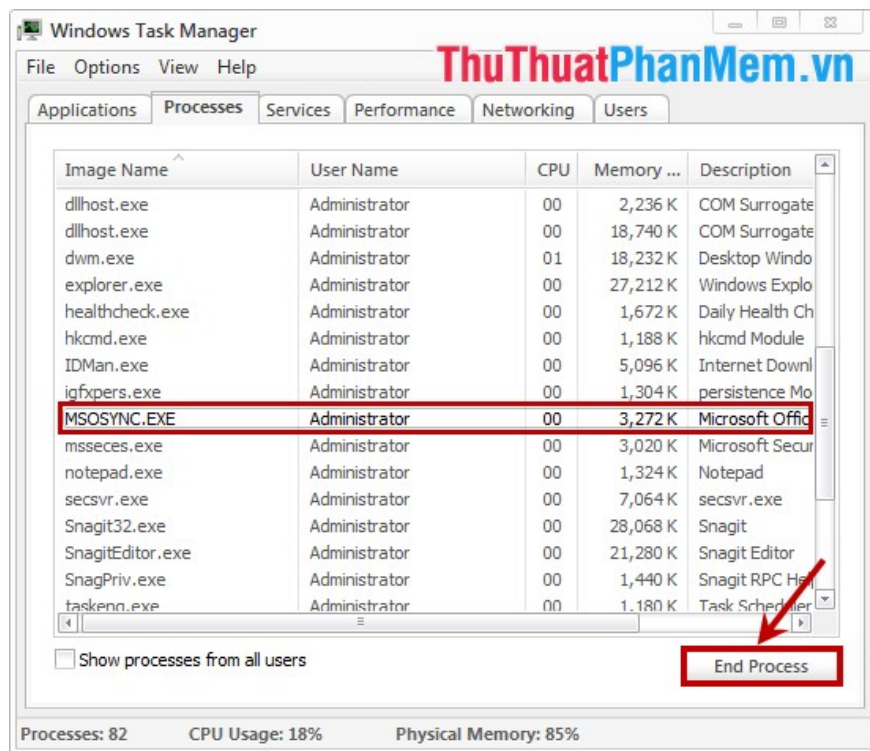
Windows Task Manager

File Options View Help

ThuThuatPhanMem.vn

Applications Processes Services Performance Networking Users

| Image Name | User Name | CPU | Memory ... | Description |
|---|---|---|---|---|
| dllhost.exe | Administrator | 00 | 2,236 K | COM Surrogate |
| dllhost.exe | Administrator | 00 | 18,740 K | COM Surrogate |
| dwm.exe | Administrator | 01 | 18,232 K | Desktop Windo |
| explorer.exe | Administrator | 00 | 27,212 K | Windows Explo |
| healthcheck.exe | Administrator | 00 | 1,672 K | Daily Health Ch |
| hkcmd.exe | Administrator | 00 | 1,188 K | hkcmd Module |
| IDMan.exe | Administrator | 00 | 5,096 K | Internet Downl |
| igfxpers.exe | Administrator | 00 | 1,304 K | persistence Mo |
| MSOSYNC.EXE | Administrator | 00 | 3,272 K | Microsoft Offic |
| msseces.exe | Administrator | 00 | 3,020 K | Microsoft Secu |
| notepad.exe | Administrator | 00 | 1,324 K | Notepad |
| secsvr.exe | Administrator | 00 | 7,064 K | secsvr.exe |
| Snagit32.exe | Administrator | 00 | 28,068 K | Snagit |
| SnagitEditor.exe | Administrator | 00 | 21,280 K | Snagit Editor |
| SnagPriv.exe | Administrator | 00 | 1,440 K | Snagit RPC He |
| taskeng.exe | Administrator | 00 | 1,180 K | Task Scheduler |

Show processes from all users

End Process

Processes: 82 CPU Usage: 18% Physical Memory: 85%